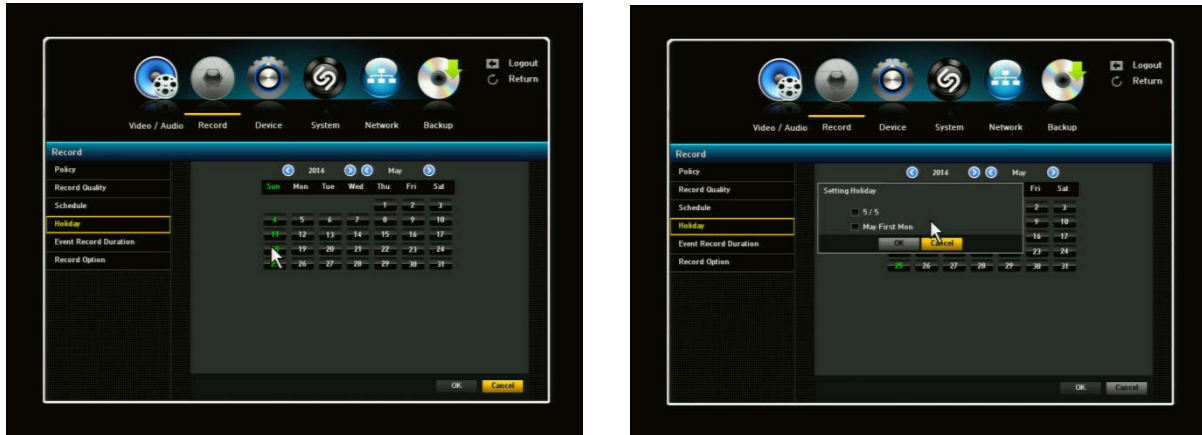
Logout
Return
Video / Audio
Record
Device
System
Network
Backup

Record
Policy
Record Quality
Schedule
Holiday
Event Record Duration
Record Option

2014
May

| Sun | Mon | Tue | Wed | Thu | Fri | Sat |
|---|---|---|---|---|---|---|
| | | | | 1 | 2 | 3 |
| 4 | 5 | 6 | 7 | 8 | 9 | 10 |
| 11 | 12 | 13 | 14 | 15 | 16 | 17 |
| 18 | 19 | 20 | 21 | 22 | 23 | 24 |
| 25 | 26 | 27 | 28 | 29 | 30 | 31 |

OK
Cancel

Logout
Return
Video / Audio
Record
Device
System
Network
Backup

Record
Policy
Record Quality
Schedule
Holiday
Event Record Duration
Record Option

2014
May

Setting Holiday
5 / 5
May First Mon
OK
Cancel

| Fri | Sat |
|---|---|
| 2 | 3 |
| 9 | 10 |
| 16 | 17 |
| 23 | 24 |

25 26 27 28 29 30 31

OK
Cancel